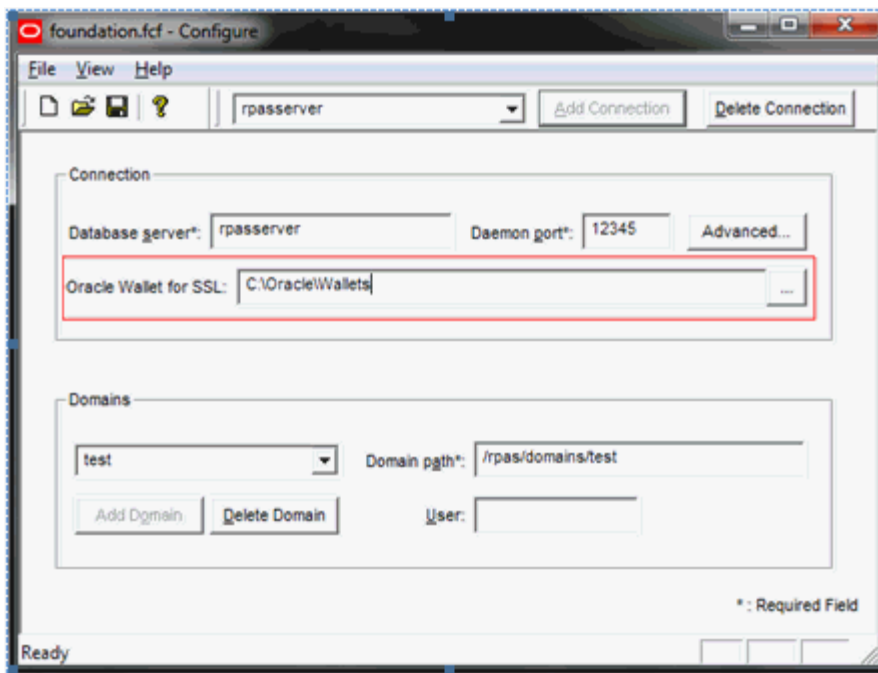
foundation.fcf - Configure

File View Help

rpasserver

Add Connection

Delete Connection

Connection

Database server*: rpasserver

Daemon port*: 12345

Advanced...

Oracle Wallet for SSL: C:\Oracle\Wallets

...

Domains

test

Domain path*: /rpas/domains/test

Add Domain

Delete Domain

User:

*: Required Field

Ready